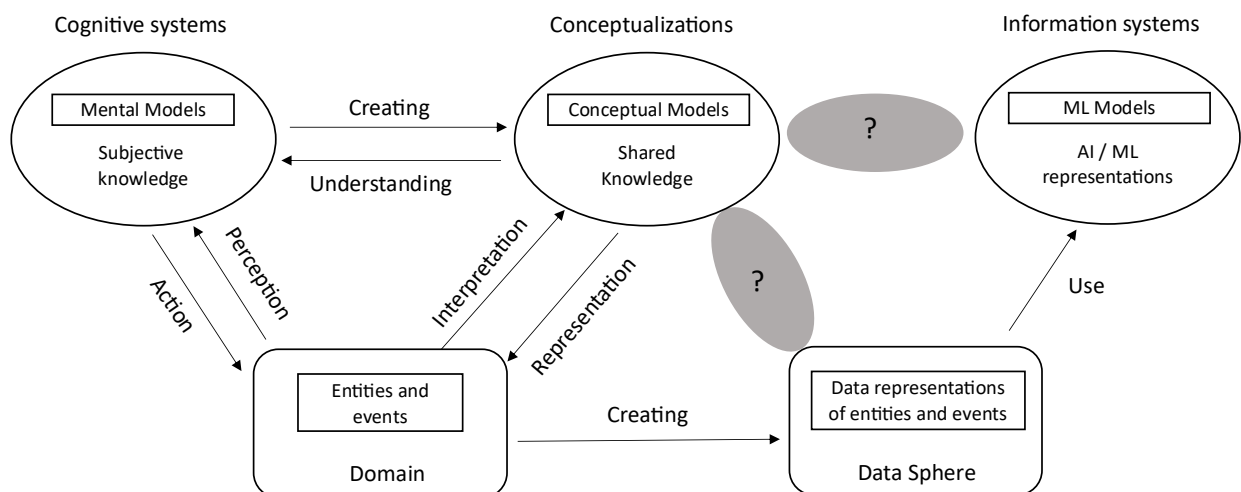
Cognitive systems

Conceptualizations

Information systems

Mental Models

Subjective knowledge

Creating

Understanding

Conceptual Models

Shared Knowledge

?

ML Models

AI / ML representations

Action

Perception

Interpretation

Representation

?

Use

Entities and events

Domain

Creating

Data representations of entities and events

Data Sphere